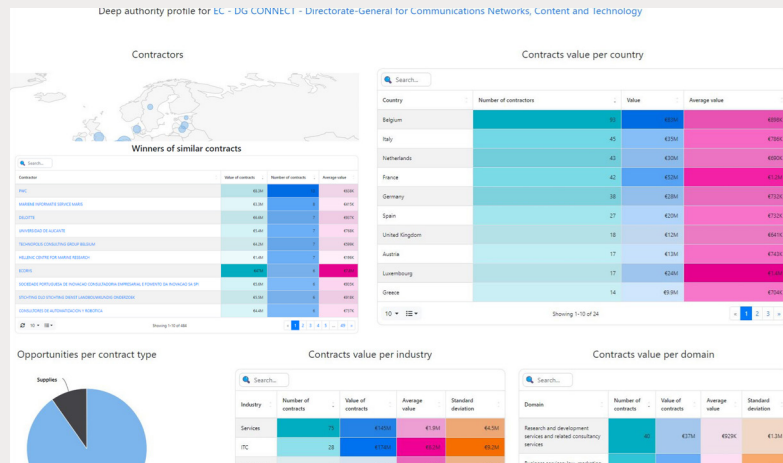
Deep authority profile for EC - DG CONNECT - Directorate-General for Communications Networks, Content and Technology

Contractors

Winners of similar contracts

Search...

| Contractor | Value of contracts | Number of contracts | Average value |
|---|---|---|---|
| PWC | €8.3M | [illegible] | €658K |
| MARINE INFORMATIE SERVICE MARIS | €2.3M | 8 | €415K |
| DELOITTE | €6.6M | 7 | €837K |
| UNIVERSIDAD DE ALICANTE | €5.4M | 7 | €768K |
| TECHNOPOLIS CONSULTING GROUP BELGIUM | €4.2M | 7 | €584K |
| WELLBEING CENTRE FOR MARINE RESEARCH | €1.4M | 7 | €196K |
| ECORYS | €4.9M | 6 | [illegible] |
| SOCIEDADE PORTUGUESA DE INOVACAO CONSULTADORIA EMPRESARIAL E FOMENTO DA INOVACAO SA (SPI) | €3.6M | 6 | €603K |
| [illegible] | €3.3M | 6 | €618K |
| CONSULTORES DE AUTOMATIZACION Y ROBOTICA | €4.4M | 6 | €737K |

10 | Showing 1-10 of 484 | 1 2 3 4 5 ... 49

Contracts value per country

Search...

| Country | Number of contractors | Value | Average value |
|---|---|---|---|
| Belgium | 51 | €33M | €650K |
| Italy | 45 | €35M | €786K |
| Netherlands | 43 | €30M | €690K |
| France | 42 | €52M | €1.2M |
| Germany | 38 | €28M | €732K |
| Spain | 27 | €20M | €722K |
| United Kingdom | 18 | €12M | €641K |
| Austria | 17 | €13M | €743K |
| Luxembourg | 17 | €24M | €1.4M |
| Greece | 14 | €9.9M | €704K |

10 | Showing 1-10 of 24 | 1 2 3

Opportunities per contract type

Supplies

Contracts value per industry

Search...

| Industry | Number of contracts | Value of contracts | Average value | Standard deviation |
|---|---|---|---|---|
| Services | 73 | €145M | €1.9M | €4.5M |
| ITC | 28 | €174M | €6.2M | €8.2M |

Contracts value per domain

Search...

| Domain | Number of contracts | Value of contracts | Average value | Standard deviation |
|---|---|---|---|---|
| Research and development services and related consultancy services | 40 | €37M | €929K | €1.3M |